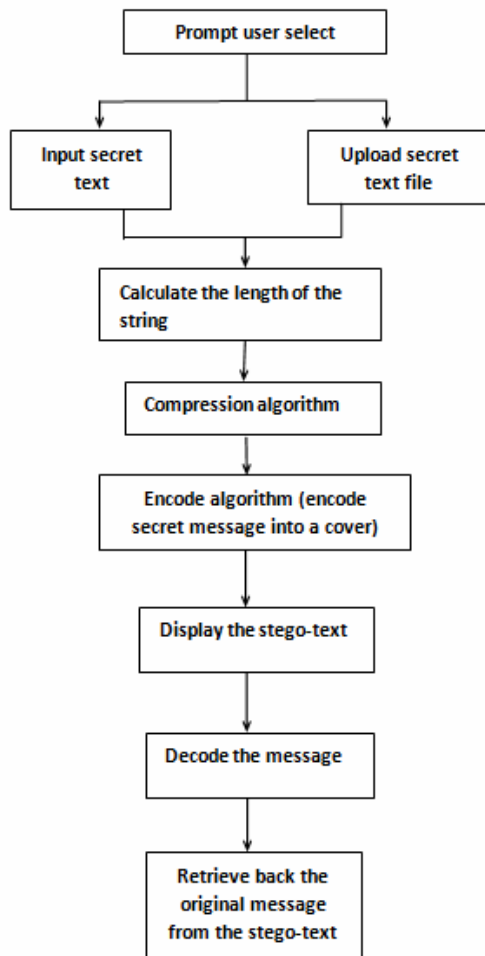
Prompt user select

Input secret text

Upload secret text file

Calculate the length of the string

Compression algorithm

Encode algorithm (encode secret message into a cover)

Display the stego-text

Decode the message

Retrieve back the original message from the stego-text